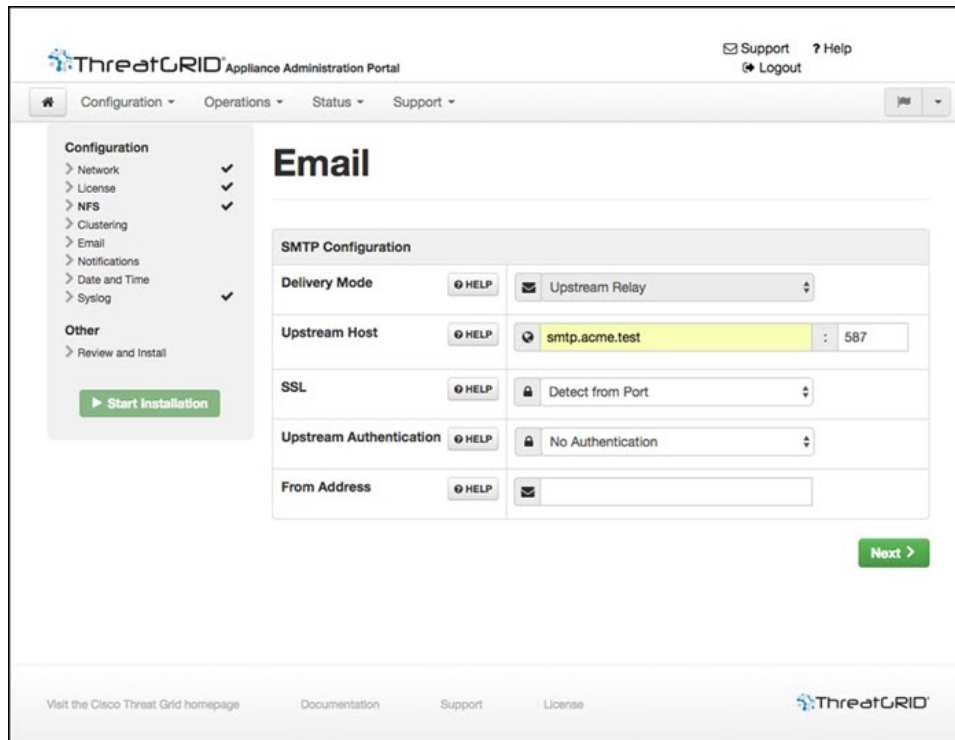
ThreatGRID® Appliance Administration Portal

Support ? Help
Logout

Configuration ▾ Operations ▾ Status ▾ Support ▾

Configuration
> Network ✔
> License ✔
> NFS ✔
> Clustering
> Email
> Notifications
> Date and Time
> Syslog ✔

Other
> Review and Install

▶ Start Installation

Email

SMTP Configuration

| | | |
|---|---|---|
| Delivery Mode | HELP | Upstream Relay |
| Upstream Host | HELP | smtp.acme.test : 587 |
| SSL | HELP | Detect from Port |
| Upstream Authentication | HELP | No Authentication |
| From Address | HELP | |

Next >

Visit the Cisco Threat Grid homepage Documentation Support License

ThreatGRID®